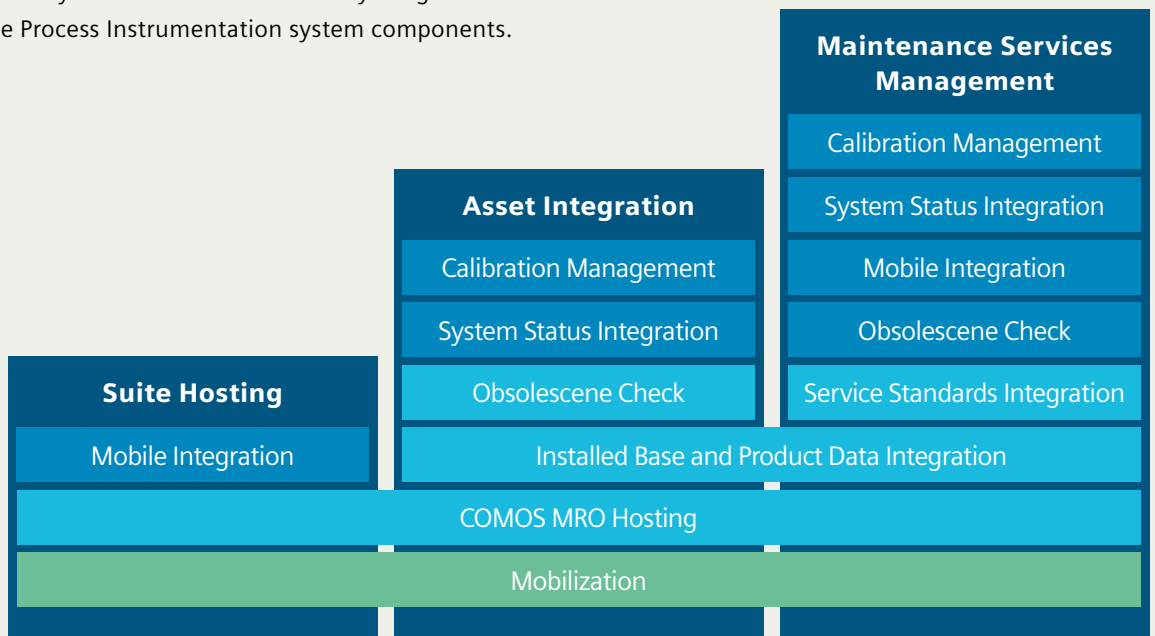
e Process Instrumentation system components.

Maintenance Services Management

Calibration Management

System Status Integration

Mobile Integration

Obsolescene Check

Service Standards Integration

Asset Integration

Calibration Management

System Status Integration

Obsolescene Check

Suite Hosting

Mobile Integration

Installed Base and Product Data Integration

COMOS MRO Hosting

Mobilization